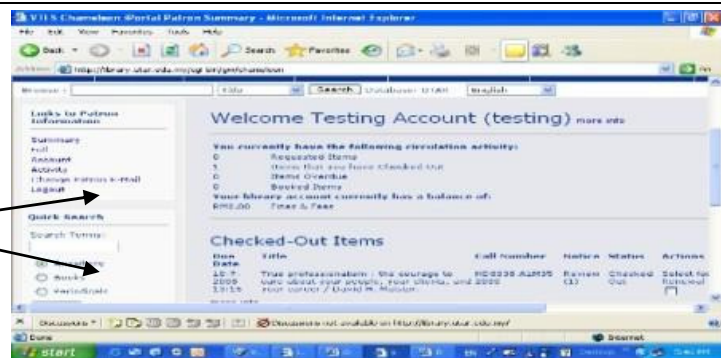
VTLS Chameleon iPortal Patron Summary - Microsoft Internet Explorer
File Edit View Favorites Tools Help
Back Search Favorites
Address http://library.utar.edu.my/cgi-bin/gw/chameleon
Browse: Title Search Database: UTAR English

Links to Patron Information
Summary
Full
Account
Activity
Change Patron E-Mail
Logout

Quick Search
Search Terms:
Anywhere
Books
Periodicals

Welcome Testing Account (testing) more info

You currently have the following circulation activity:
0 Requested Items
1 Items that you have Checked Out
0 Items Overdue
0 Booked Items
Your library account currently has a balance of:
RM0.00 Fines & Fees

Checked-Out Items

| Due Date | Title | Call Number | Notice | Status | Actions |
|---|---|---|---|---|---|
| 16-7-2009 13:15 | True professionalism : the courage to care about your people, your clients, and your career / David H. Maister. | HD8038 .A1M35 2000 | Review (1) | Checked Out | Select for Renewal |

Done Internet
start